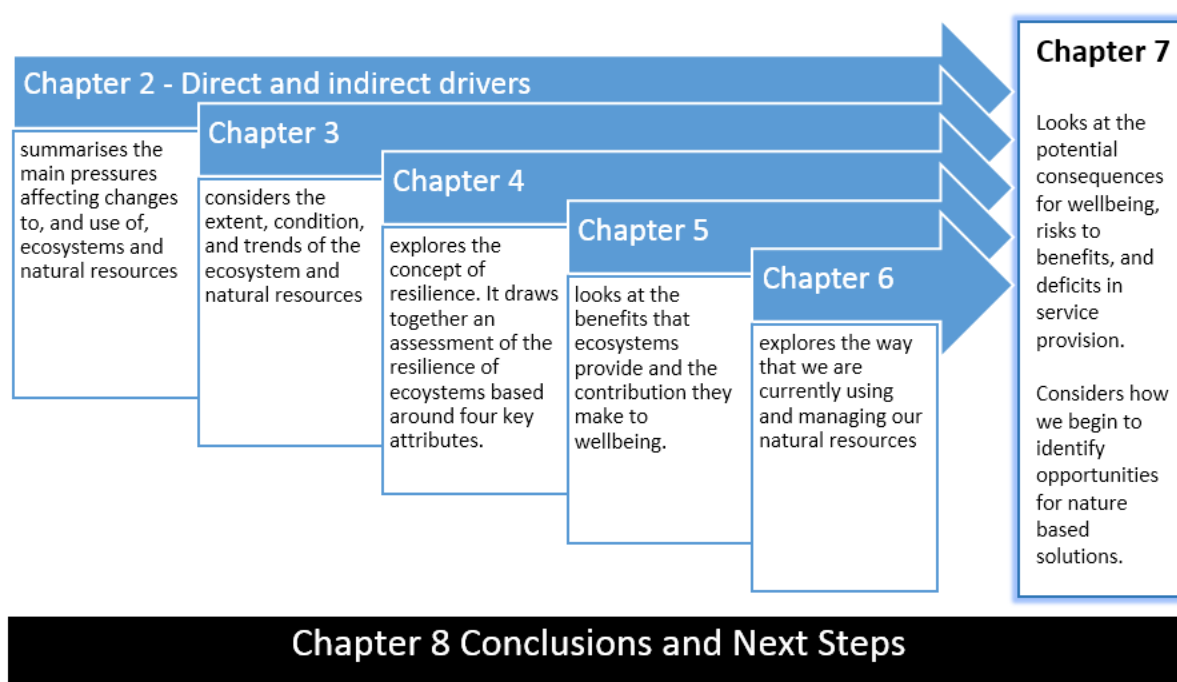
Chapter 2 - Direct and indirect drivers

summarises the main pressures affecting changes to, and use of, ecosystems and natural resources

Chapter 3

considers the extent, condition, and trends of the ecosystem and natural resources

Chapter 4

explores the concept of resilience. It draws together an assessment of the resilience of ecoystems based around four key attributes.

Chapter 5

looks at the benefits that ecosystems provide and the contribution they make to wellbeing.

Chapter 6

explores the way that we are currently using and managing our natural resources

Chapter 7

Looks at the potential consequences for wellbeing, risks to benefits, and deficits in service provision.

Considers how we begin to identify opportunities for nature based solutions.

Chapter 8 Conclusions and Next Steps